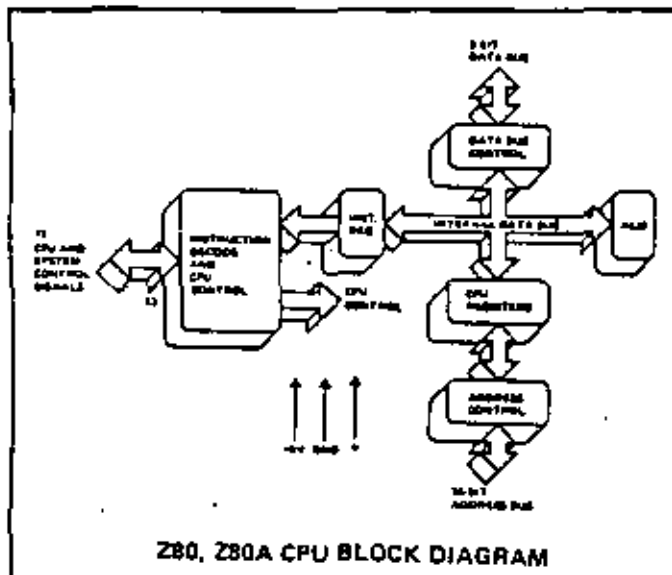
8 BIT
DATA BUS

DATA BUS
CONTROL

CPU AND
SYSTEM
CONTROL
SIGNALS

INSTRUCTION
DECODE
AND
CPU
CONTROL

INST.
REG

INTERNAL DATA BUS

ALU

CPU
CONTROL

CPU
REGISTERS

ADDRESS
CONTROL

+5V GND Φ

16 BIT
ADDRESS BUS

Z80, Z80A CPU BLOCK DIAGRAM